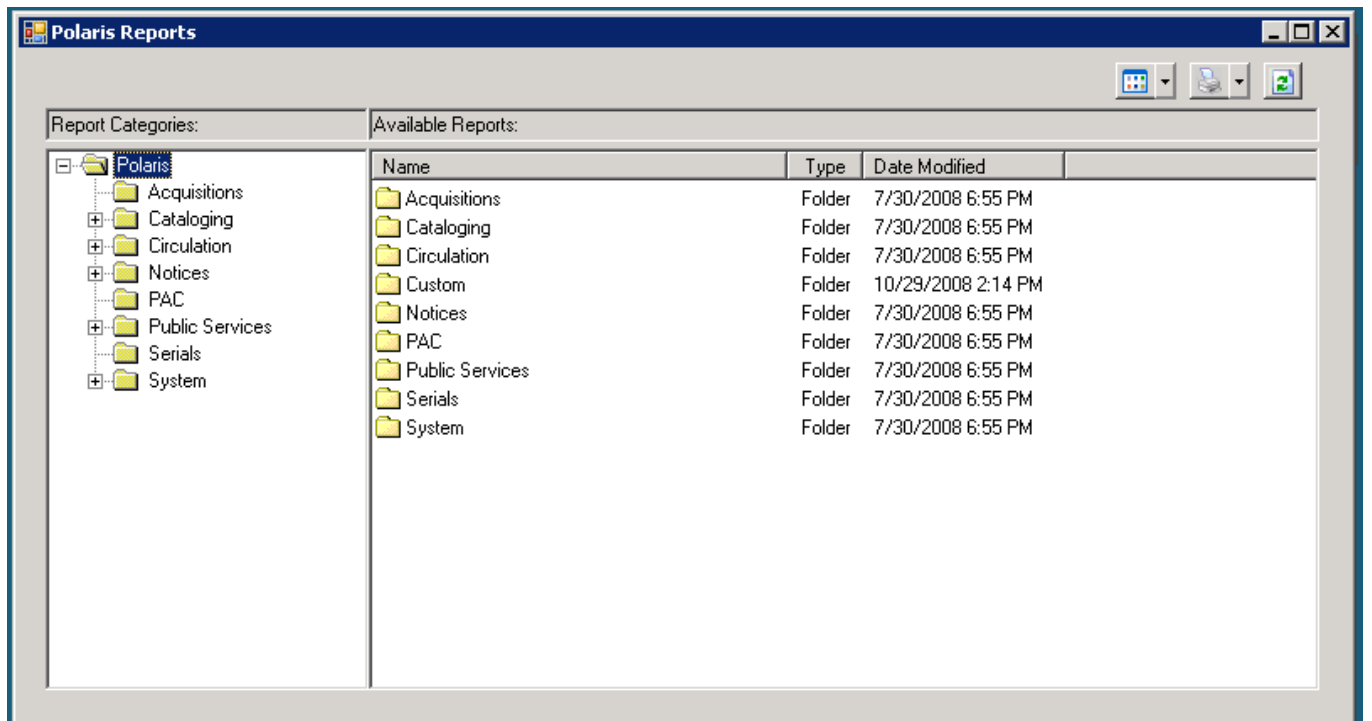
Polaris Reports

Report Categories:

Polaris
Acquisitions
Cataloging
Circulation
Notices
PAC
Public Services
Serials
System

Available Reports:

| Name | Type | Date Modified |
|---|---|---|
| Acquisitions | Folder | 7/30/2008 6:55 PM |
| Cataloging | Folder | 7/30/2008 6:55 PM |
| Circulation | Folder | 7/30/2008 6:55 PM |
| Custom | Folder | 10/29/2008 2:14 PM |
| Notices | Folder | 7/30/2008 6:55 PM |
| PAC | Folder | 7/30/2008 6:55 PM |
| Public Services | Folder | 7/30/2008 6:55 PM |
| Serials | Folder | 7/30/2008 6:55 PM |
| System | Folder | 7/30/2008 6:55 PM |